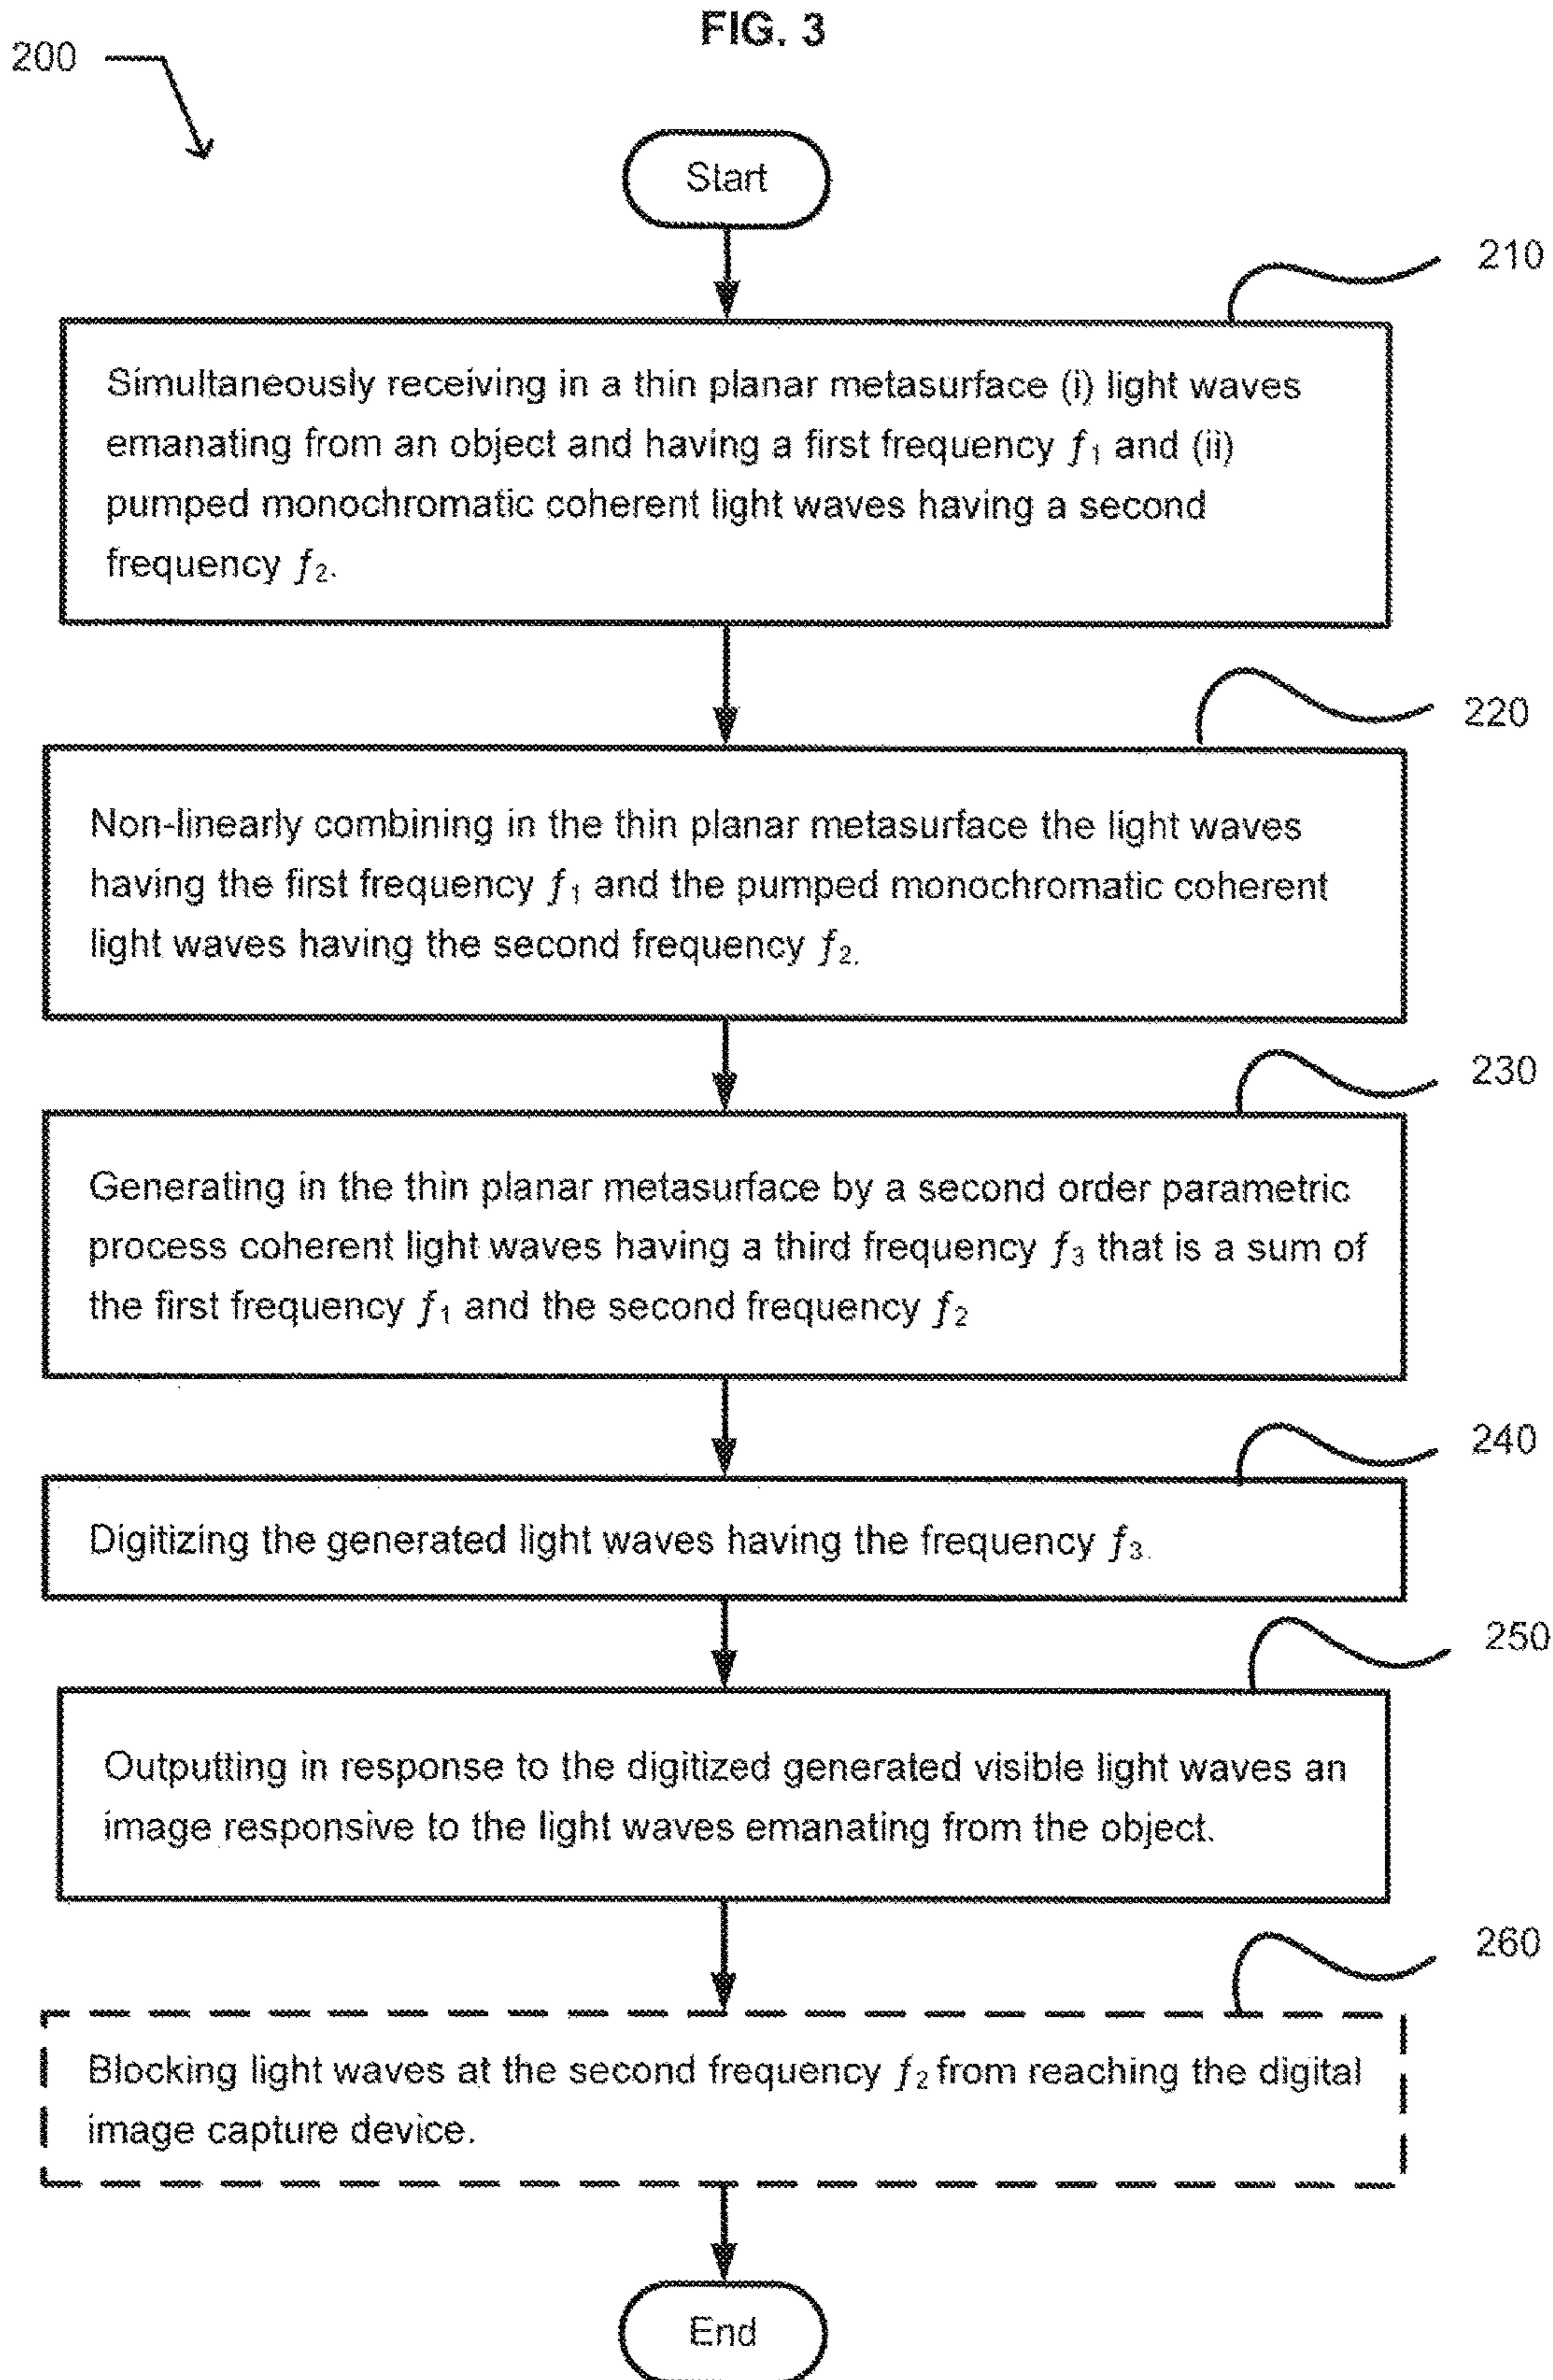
FIG. 3

200

Start

210

Simultaneously receiving in a thin planar metasurface (i) light waves emanating from an object and having a first frequency $f_1$ and (ii) pumped monochromatic coherent light waves having a second frequency $f_2$.

220

Non-linearly combining in the thin planar metasurface the light waves having the first frequency $f_1$ and the pumped monochromatic coherent light waves having the second frequency $f_2$.

230

Generating in the thin planar metasurface by a second order parametric process coherent light waves having a third frequency $f_3$ that is a sum of the first frequency $f_1$ and the second frequency $f_2$

240

Digitizing the generated light waves having the frequency $f_3$.

250

Outputting in response to the digitized generated visible light waves an image responsive to the light waves emanating from the object.

260

Blocking light waves at the second frequency $f_2$ from reaching the digital image capture device.

End